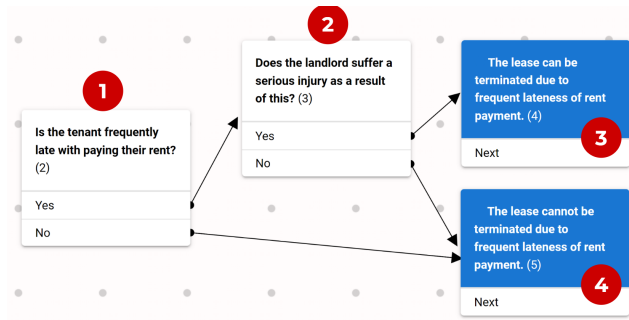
1

Is the tenant frequently late with paying their rent? (2)

Yes

No

2

Does the landlord suffer a serious injury as a result of this? (3)

Yes

No

The lease can be terminated due to frequent lateness of rent payment. (4)

Next

3

The lease cannot be terminated due to frequent lateness of rent payment. (5)

Next

4